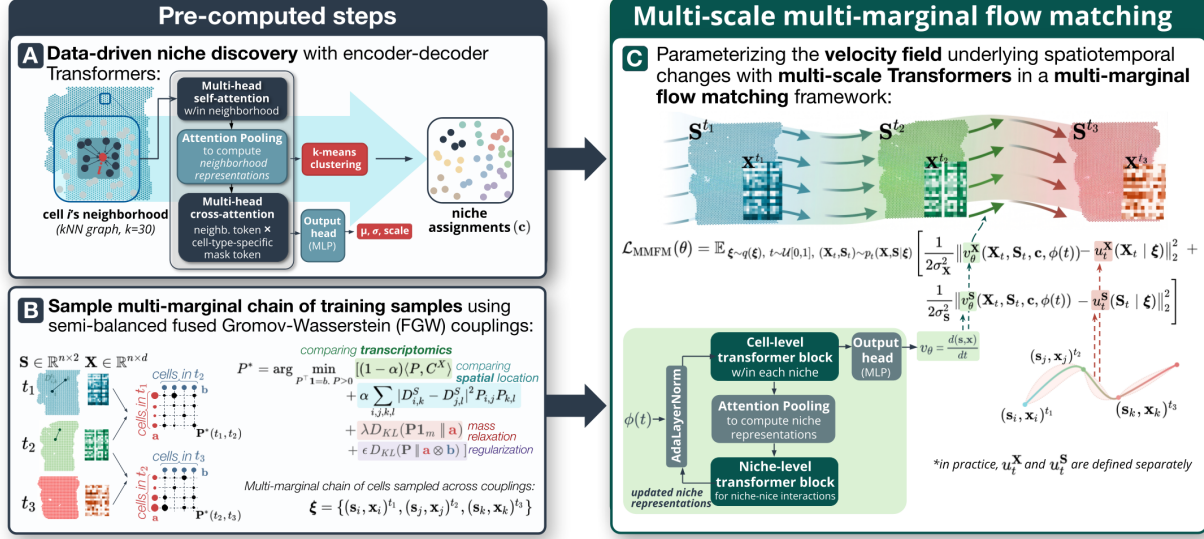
Pre-computed steps

A Data-driven niche discovery with encoder-decoder Transformers:

Multi-head self-attention w/in neighborhood

Attention Pooling to compute neighborhood representations

k-means clustering

Multi-head cross-attention neighb. token × cell-type-specific mask token

Output head (MLP)

μ, σ, scale

niche assignments (c)

cell i's neighborhood (kNN graph, k=30)

B Sample multi-marginal chain of training samples using semi-balanced fused Gromov-Wasserstein (FGW) couplings:

$\mathbf{S} \in \mathbb{R}^{n\times 2}$ $\mathbf{X} \in \mathbb{R}^{n\times d}$

$t_1$

$t_2$

$t_3$

cells in $t_2$

cells in $t_1$

b

a

$\mathbf{P}^*(t_1, t_2)$

cells in $t_3$

cells in $t_2$

b

a

$\mathbf{P}^*(t_2, t_3)$

comparing transcriptomics

$P^* = \arg\min_{P^\top \mathbf{1}=b,\ P>0} [(1-\alpha)\langle P, C^X\rangle$ comparing spatial location

$+\ \alpha \sum_{i,j,k,l} |D^S_{i,k} - D^S_{j,l}|^2 P_{i,j} P_{k,l}$

$+\ \lambda D_{KL}(\mathbf{P}\mathbf{1}_m \,\|\, \mathbf{a})$ mass relaxation

$+\ \epsilon D_{KL}(\mathbf{P} \,\|\, \mathbf{a}\otimes\mathbf{b})$ regularization

Multi-marginal chain of cells sampled across couplings:

$\boldsymbol{\xi} = \{(\mathbf{s}_i, \mathbf{x}_i)^{t_1}, (\mathbf{s}_j, \mathbf{x}_j)^{t_2}, (\mathbf{s}_k, \mathbf{x}_k)^{t_3}\}$

Multi-scale multi-marginal flow matching

C Parameterizing the velocity field underlying spatiotemporal changes with multi-scale Transformers in a multi-marginal flow matching framework:

$\mathbf{S}^{t_1}$ $\mathbf{X}^{t_1}$ $\mathbf{S}^{t_2}$ $\mathbf{X}^{t_2}$ $\mathbf{S}^{t_3}$ $\mathbf{X}^{t_3}$

$\mathcal{L}_{\mathrm{MMFM}}(\theta) = \mathbb{E}_{\boldsymbol{\xi}\sim q(\boldsymbol{\xi}),\ t\sim\mathcal{U}[0,1],\ (\mathbf{X}_t,\mathbf{S}_t)\sim p_t(\mathbf{X},\mathbf{S}|\boldsymbol{\xi})} \Big[ \frac{1}{2\sigma^2_{\mathbf{X}}} \| v^{\mathbf{X}}_\theta(\mathbf{X}_t, \mathbf{S}_t, \mathbf{c}, \phi(t)) - u^{\mathbf{X}}_t(\mathbf{X}_t \mid \boldsymbol{\xi}) \|_2^2 +$

$\frac{1}{2\sigma^2_{\mathbf{S}}} \| v^{\mathbf{S}}_\theta(\mathbf{X}_t, \mathbf{S}_t, \mathbf{c}, \phi(t)) - u^{\mathbf{S}}_t(\mathbf{S}_t \mid \boldsymbol{\xi}) \|_2^2 \Big]$

$\phi(t)$

AdaLayerNorm

Cell-level transformer block w/in each niche

Output head (MLP)

$v_\theta = \frac{d(\mathbf{s},\mathbf{x})}{dt}$

Attention Pooling to compute niche representations

Niche-level transformer block for niche-nice interactions

updated niche representations

$(\mathbf{s}_j, \mathbf{x}_j)^{t_2}$

$(\mathbf{s}_i, \mathbf{x}_i)^{t_1}$

$(\mathbf{s}_k, \mathbf{x}_k)^{t_3}$

*in practice, $u^{\mathbf{X}}_t$ and $u^{\mathbf{S}}_t$ are defined separately